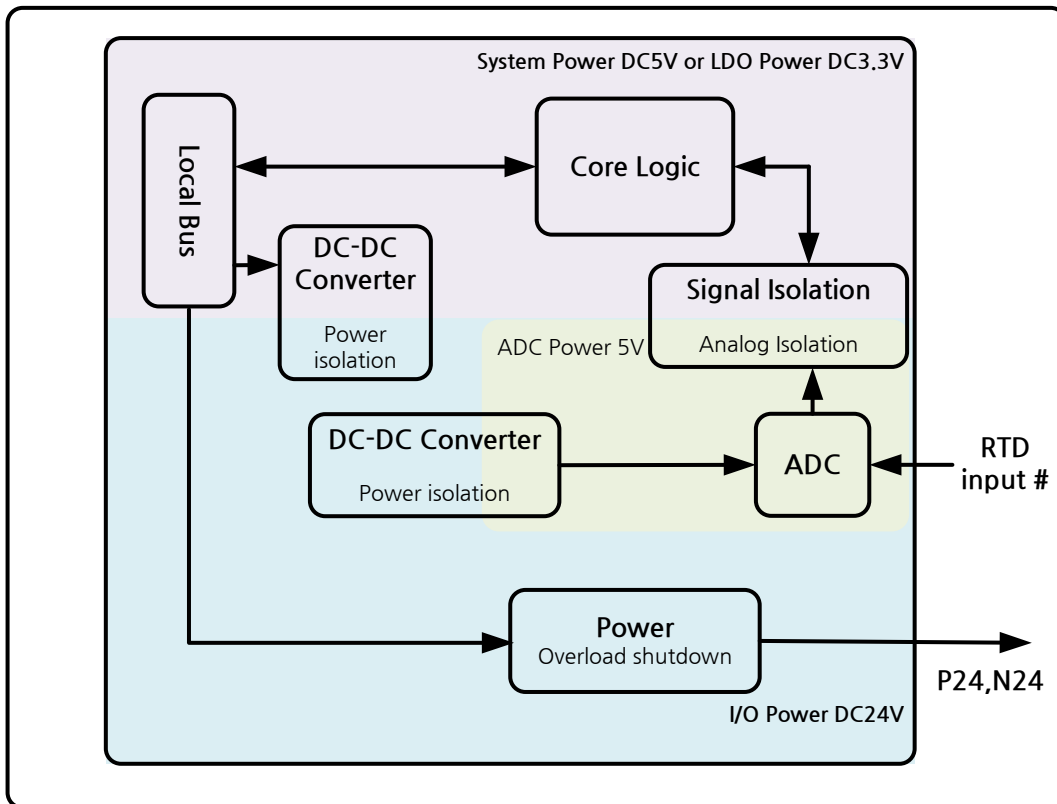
System Power DC5V or LDO Power DC3.3V

Local Bus

Core Logic

DC-DC Converter

Power isolation

Signal Isolation

ADC Power 5V

Analog Isolation

DC-DC Converter

Power isolation

ADC

RTD input #

Power

Overload shutdown

P24,N24

I/O Power DC24V